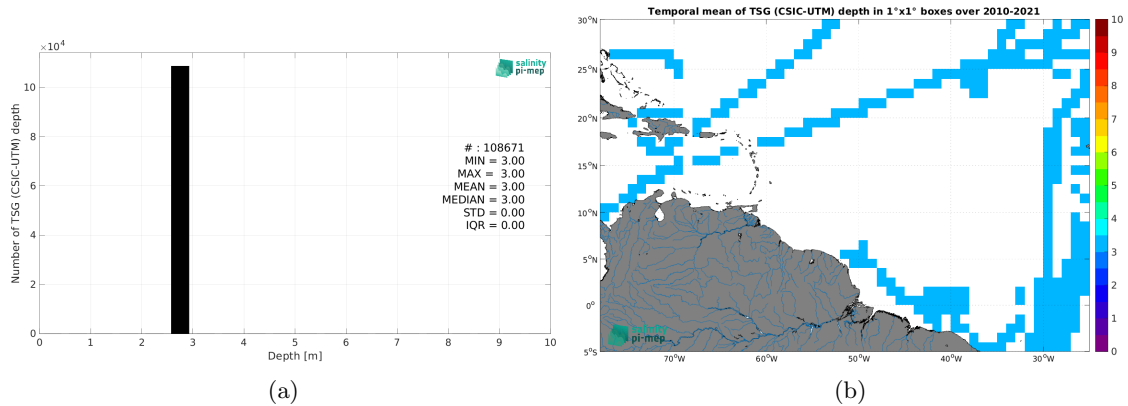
$\times 10^4$

salinity pi-mep

Number of TSG (CSIC-UTM) depth

10
8
6
4
2
0

# : 108671
MIN = 3.00
MAX = 3.00
MEAN = 3.00
MEDIAN = 3.00
STD = 0.00
IQR = 0.00

0 1 2 3 4 5 6 7 8 9 10

Depth [m]

(a)

Temporal mean of TSG (CSIC-UTM) depth in 1°x1° boxes over 2010-2021

30°N
25°N
20°N
15°N
10°N
5°N
0°
5°S

70°W 60°W 50°W 40°W 30°W

salinity pi-mep

10
9
8
7
6
5
4
3
2
1
0

(b)